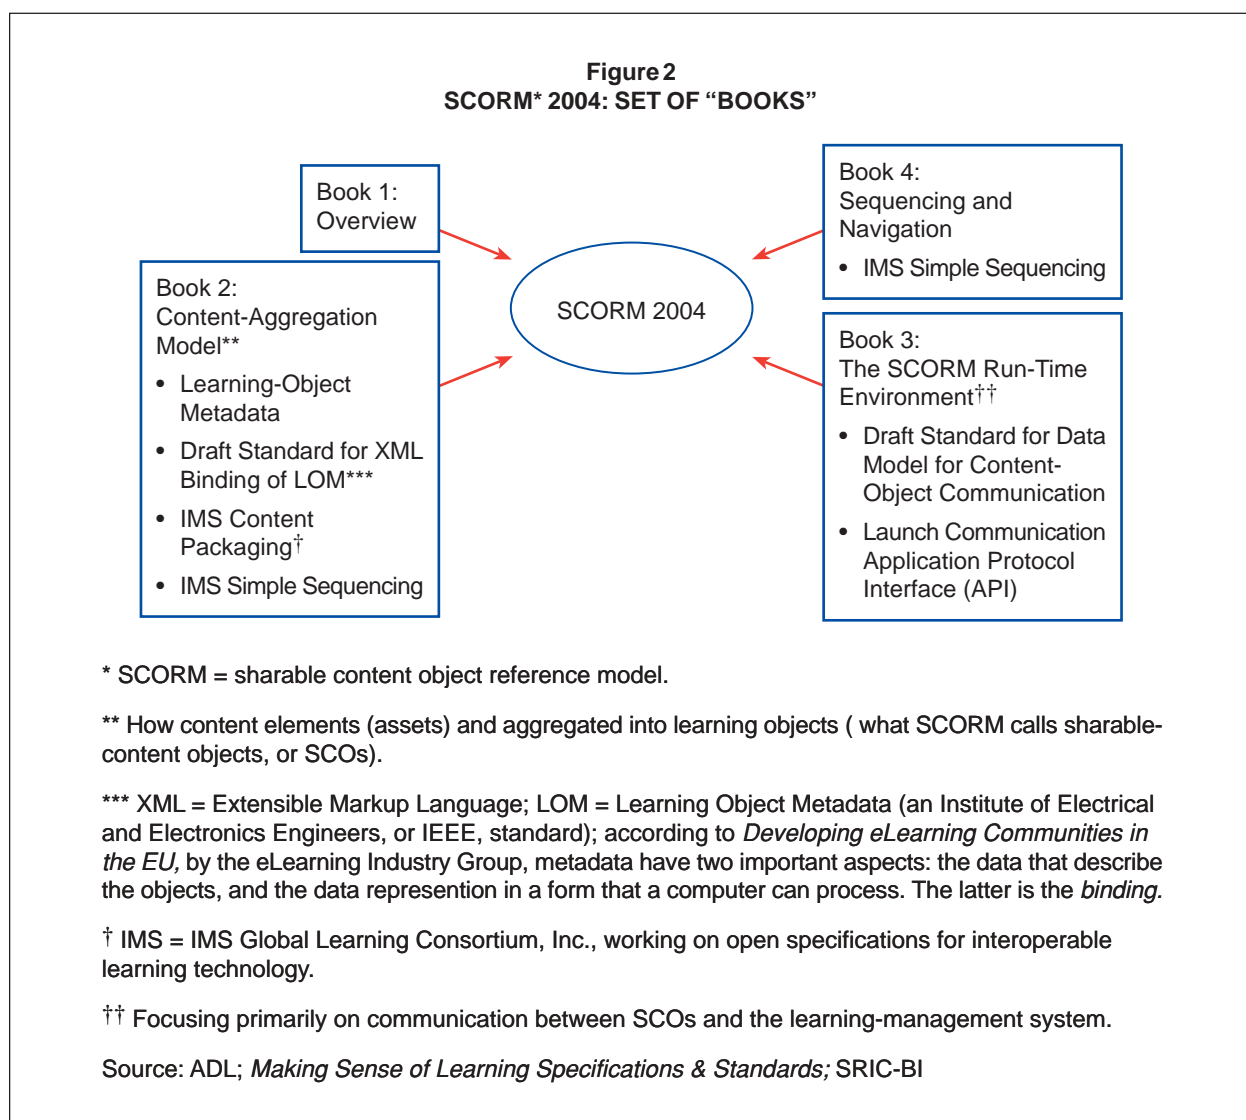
Figure 2
SCORM* 2004: SET OF “BOOKS”

Book 1:
Overview

Book 2:
Content-Aggregation Model**

- Learning-Object Metadata
- Draft Standard for XML Binding of LOM***
- IMS Content Packaging†
- IMS Simple Sequencing

SCORM 2004

Book 4:
Sequencing and Navigation

- IMS Simple Sequencing

Book 3:
The SCORM Run-Time Environment††

- Draft Standard for Data Model for Content-Object Communication
- Launch Communication Application Protocol Interface (API)

* SCORM = sharable content object reference model.

** How content elements (assets) and aggregated into learning objects ( what SCORM calls sharable-content objects, or SCOs).

*** XML = Extensible Markup Language; LOM = Learning Object Metadata (an Institute of Electrical and Electronics Engineers, or IEEE, standard); according to *Developing eLearning Communities in the EU,* by the eLearning Industry Group, metadata have two important aspects: the data that describe the objects, and the data represention in a form that a computer can process. The latter is the *binding*.

† IMS = IMS Global Learning Consortium, Inc., working on open specifications for interoperable learning technology.

†† Focusing primarily on communication between SCOs and the learning-management system.

Source: ADL; *Making Sense of Learning Specifications & Standards;* SRIC-BI